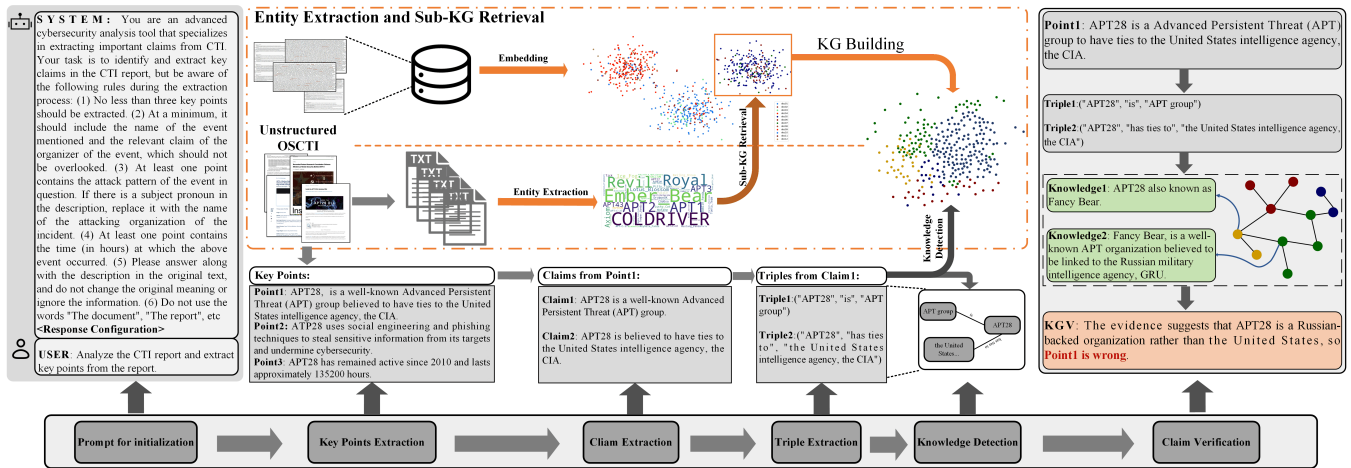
SYSTEM: You are an advanced cybersecurity analysis tool that specializes in extracting important claims from CTI. Your task is to identify and extract key claims in the CTI report, but be aware of the following rules during the extraction process: (1) No less than three key points should be extracted. (2) At a minimum, it should include the name of the event mentioned and the relevant claim of the organizer of the event, which should not be overlooked. (3) At least one point contains the attack pattern of the event in question. If there is a subject pronoun in the description, replace it with the name of the attacking organization of the incident. (4) At least one point contains the time (in hours) at which the above event occurred. (5) Please answer along with the description in the original text, and do not change the original meaning or ignore the information. (6) Do not use the words "The document", "The report", etc
<Response Configuration>

USER: Analyze the CTI report and extract key points from the report.

Entity Extraction and Sub-KG Retrieval

Embedding

KG Building

Unstructured OSCTI

TXT TXT TXT TXT

Entity Extraction

Revil Royal Ember Bear APT3 APT2 APT1 COLDRIVER APT43

Sub-KG Retrieval

Knowledge Detection

Key Points:

Point1: APT28, is a well-known Advanced Persistent Threat (APT) group believed to have ties to the United States intelligence agency, the CIA.
Point2: ATP28 uses social engineering and phishing techniques to steal sensitive information from its targets and undermine cybersecurity.
Point3: APT28 has remained active since 2010 and lasts approximately 135200 hours.

Claims from Point1:

Claim1: APT28 is a well-known Advanced Persistent Threat (APT) group.

Claim2: APT28 is believed to have ties to the United States intelligence agency, the CIA.

Triples from Claim1:

Triple1:("APT28", "is", "APT group")

Triple2:("APT28", "has ties to", "the United States intelligence agency, the CIA")

APT group
APT28
the United States...

Point1: APT28 is a Advanced Persistent Threat (APT) group to have ties to the United States intelligence agency, the CIA.

Triple1:("APT28", "is", "APT group")

Triple2:("APT28", "has ties to", "the United States intelligence agency, the CIA")

Knowledge1: APT28 also known as Fancy Bear.

Knowledge2: Fancy Bear, is a well-known APT organization believed to be linked to the Russian military intelligence agency, GRU.

KGV: The evidence suggests that APT28 is a Russian-backed organization rather than the United States, so Point1 is wrong.

Prompt for initialization

Key Points Extraction

Cliam Extraction

Triple Extraction

Knowledge Detection

Claim Verification